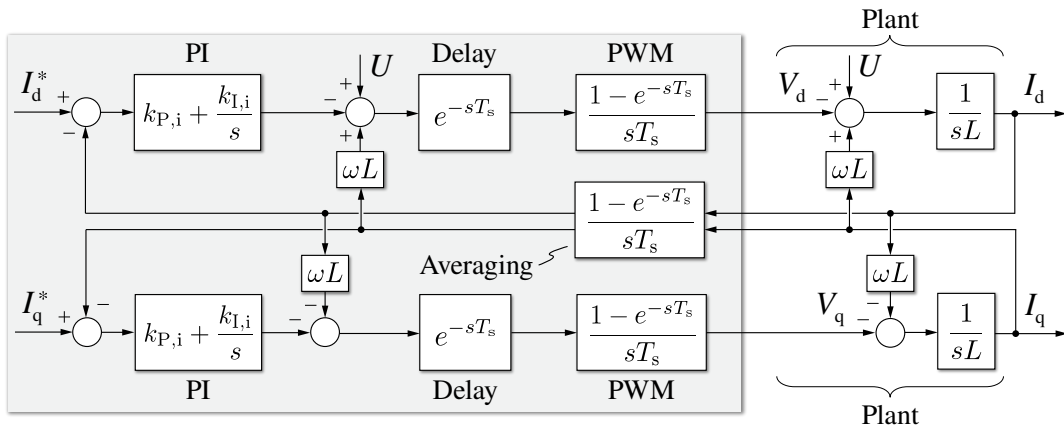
Plant

PI

Delay

PWM

$I_d^*$ + −

$k_{P,i} + \frac{k_{I,i}}{s}$

+ $U$ − +

$e^{-sT_s}$

$\frac{1 - e^{-sT_s}}{sT_s}$

$V_d$ + $U$ − +

$\frac{1}{sL}$

$I_d$

$\omega L$

$\omega L$

$\frac{1 - e^{-sT_s}}{sT_s}$

Averaging

$\omega L$

$\omega L$

$I_q^*$ + −

$k_{P,i} + \frac{k_{I,i}}{s}$

− −

$e^{-sT_s}$

$\frac{1 - e^{-sT_s}}{sT_s}$

$V_q$ − −

$\frac{1}{sL}$

$I_q$

PI

Delay

PWM

Plant